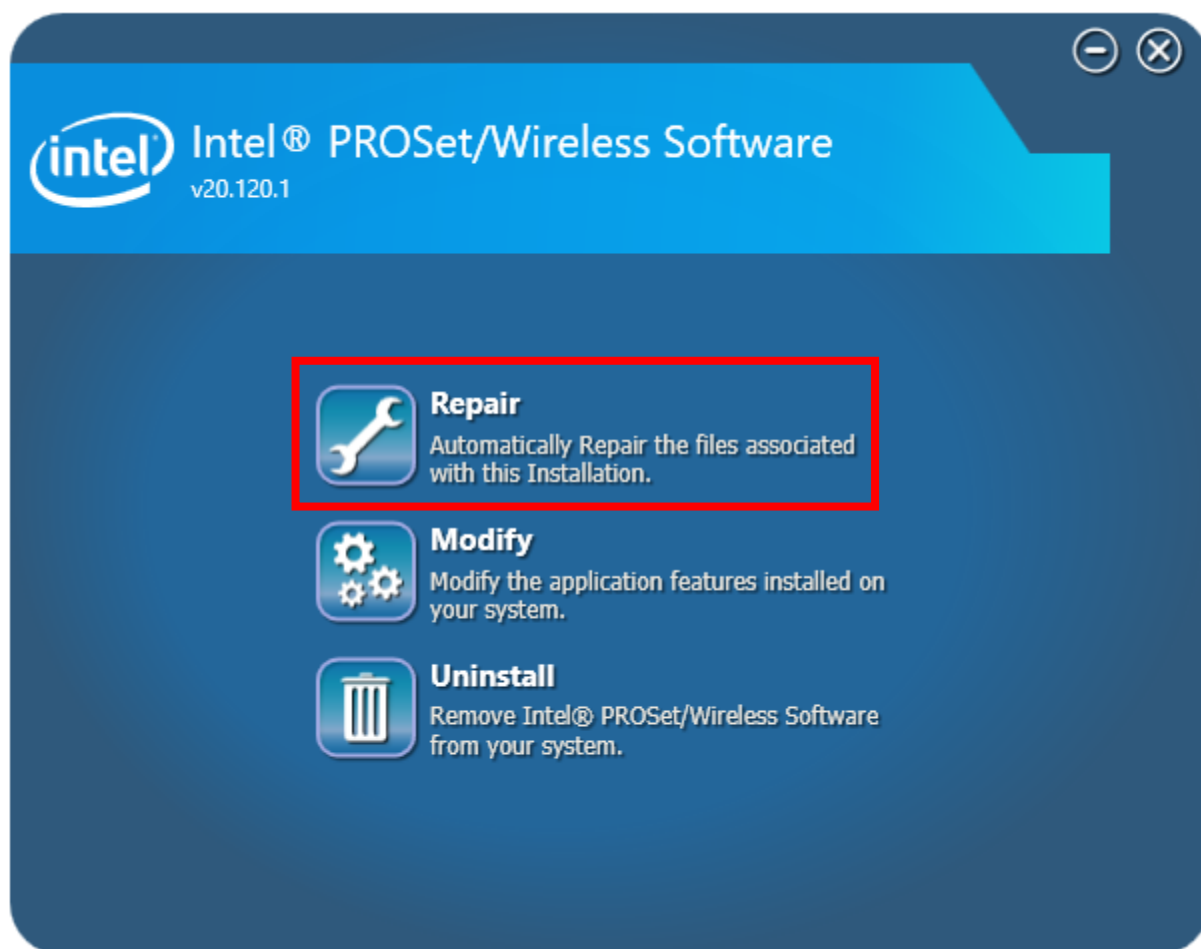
intel

Intel® PROSet/Wireless Software
v20.120.1

Repair
Automatically Repair the files associated with this Installation.

Modify
Modify the application features installed on your system.

Uninstall
Remove Intel® PROSet/Wireless Software from your system.